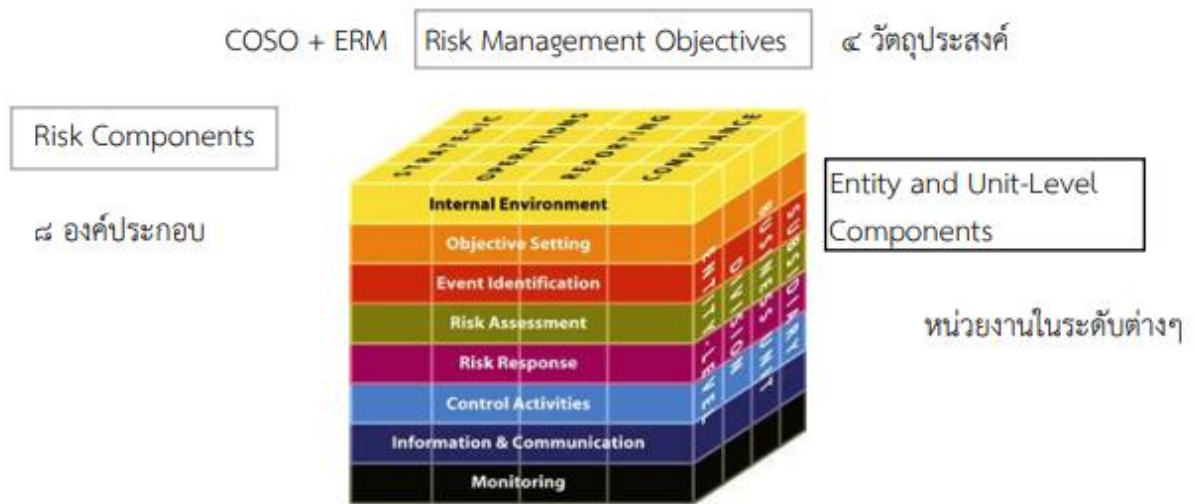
COSO + ERM

Risk Management Objectives

๔ วัตถุประสงค์

Risk Components

๘ องค์ประกอบ

STRATEGIC

OPERATIONS

REPORTING

COMPLIANCE

Internal Environment

Objective Setting

Event Identification

Risk Assessment

Risk Response

Control Activities

Information & Communication

Monitoring

ENTITY-LEVEL

DIVISION

BUSINESS UNIT

SUBSIDIARY

Entity and Unit-Level Components

หน่วยงานในระดับต่างๆ